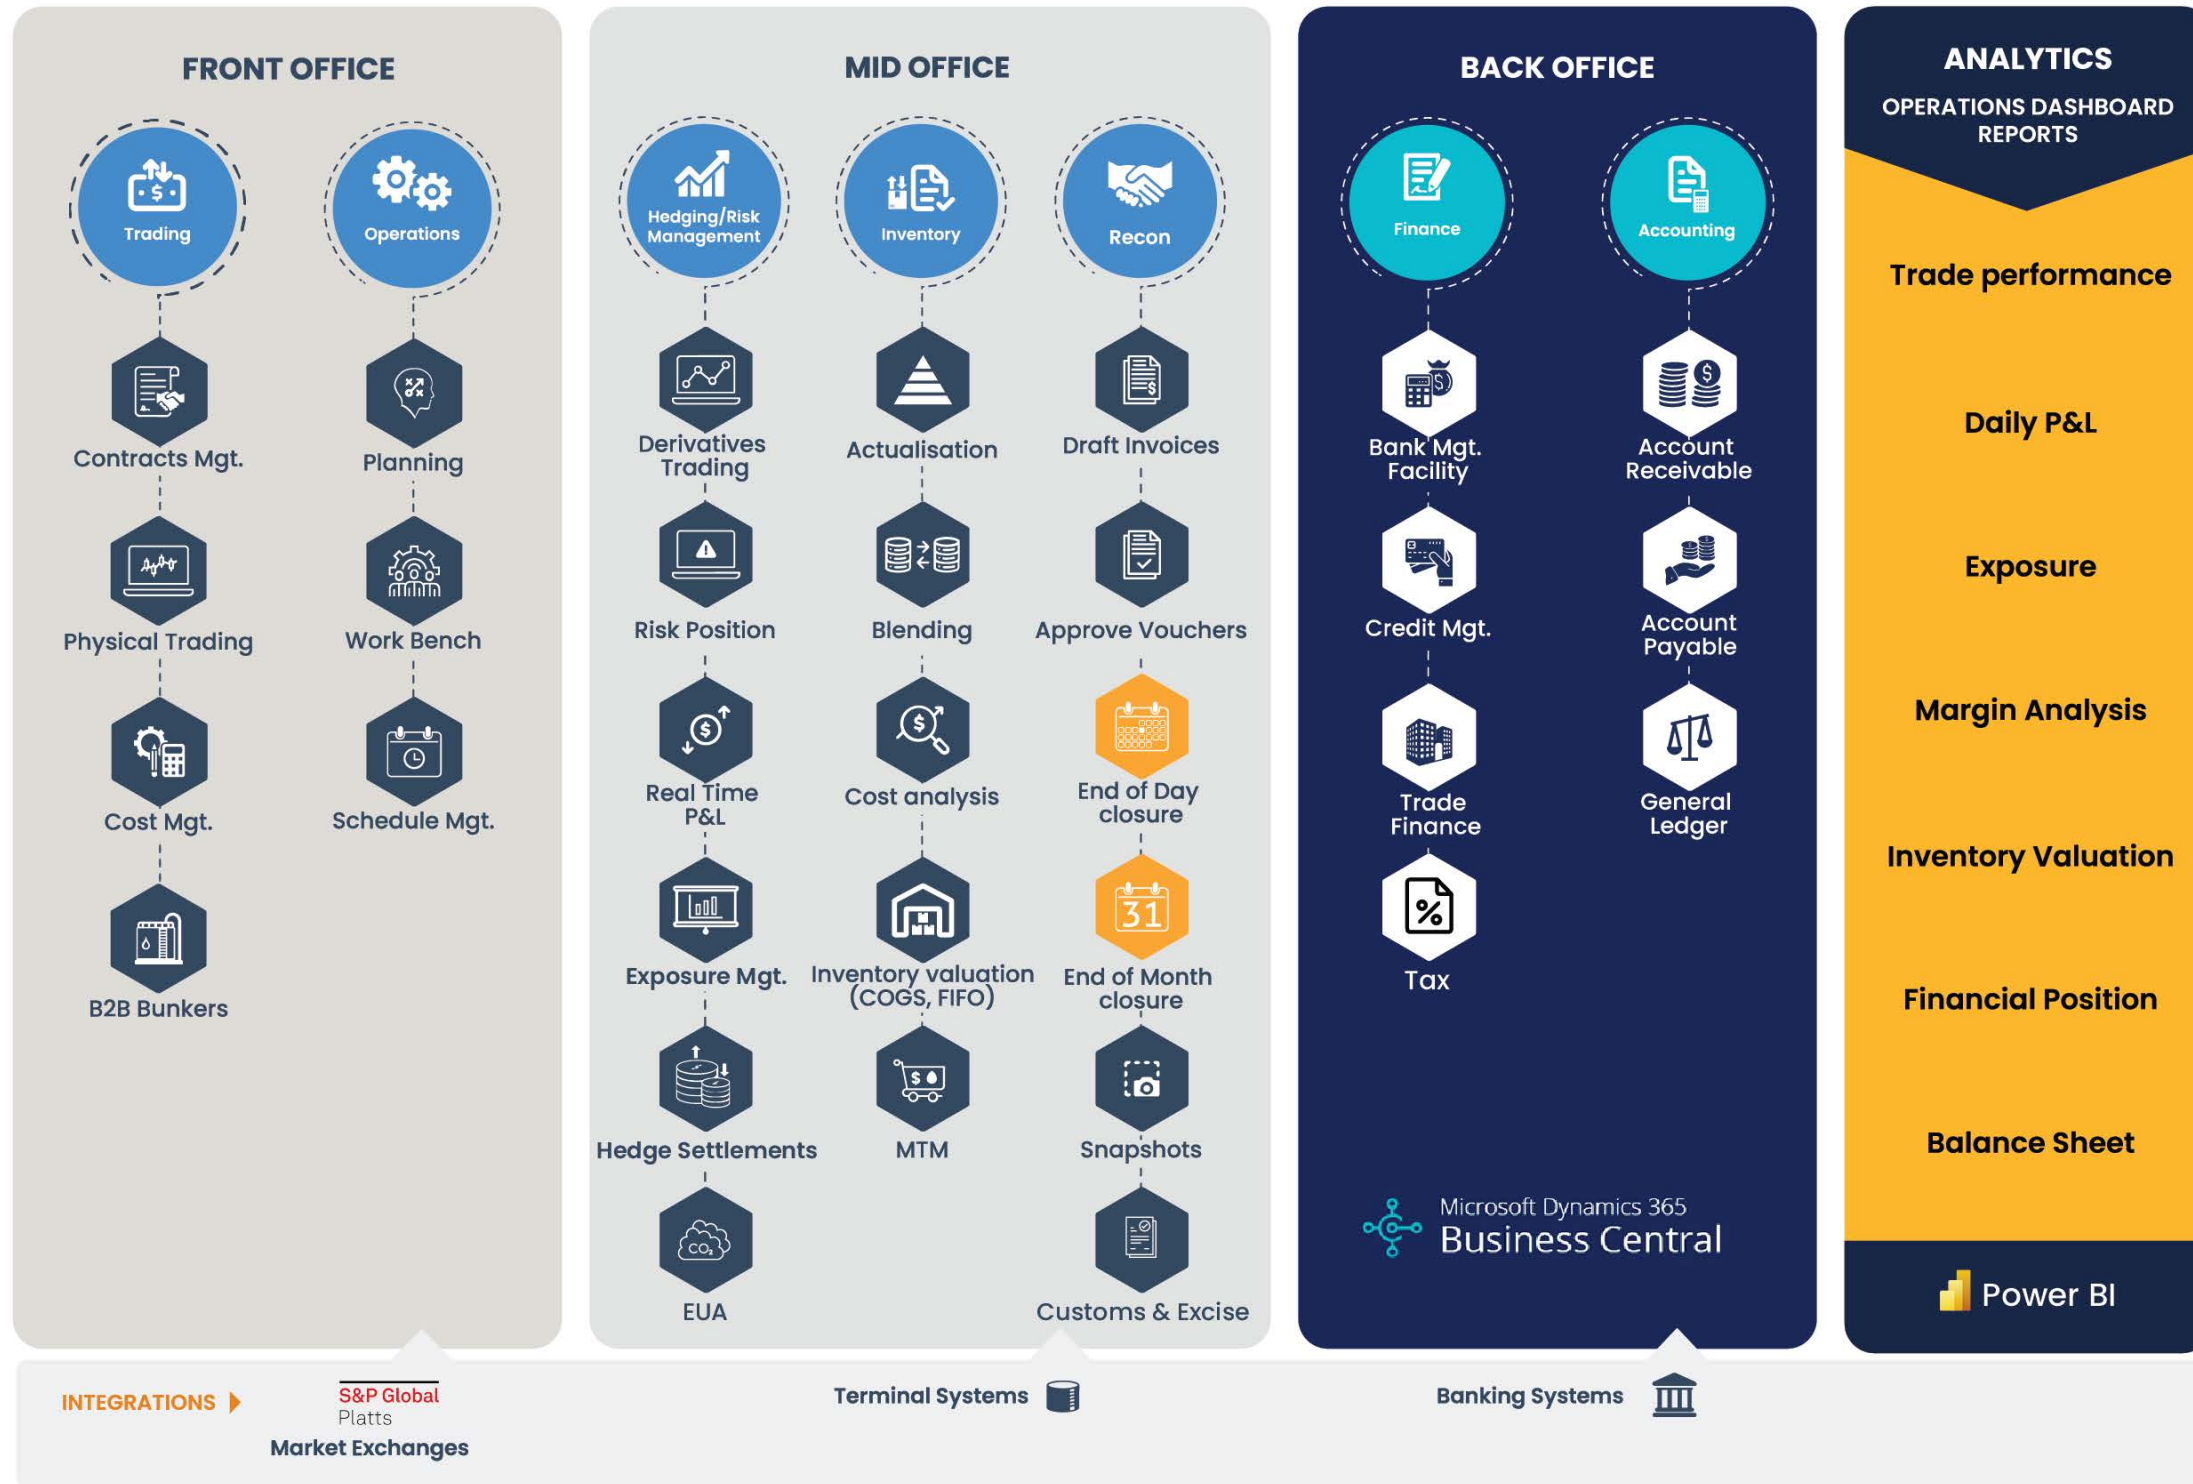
FRONT OFFICE

Trading

Operations

Contracts Mgt.

Planning

Physical Trading

Work Bench

Cost Mgt.

Schedule Mgt.

B2B Bunkers

MID OFFICE

Hedging/Risk Management

Inventory

Recon

Derivatives Trading

Actualisation

Draft Invoices

Risk Position

Blending

Approve Vouchers

Real Time P&L

Cost analysis

End of Day closure

Exposure Mgt.

Inventory valuation (COGS, FIFO)

End of Month closure

Hedge Settlements

MTM

Snapshots

EUA

Customs & Excise

BACK OFFICE

Finance

Accounting

Bank Mgt. Facility

Account Receivable

Credit Mgt.

Account Payable

Trade Finance

General Ledger

Tax

Microsoft Dynamics 365
Business Central

ANALYTICS
OPERATIONS DASHBOARD REPORTS

Trade performance

Daily P&L

Exposure

Margin Analysis

Inventory Valuation

Financial Position

Balance Sheet

Power BI

INTEGRATIONS

S&P Global Platts
Market Exchanges

Terminal Systems

Banking Systems